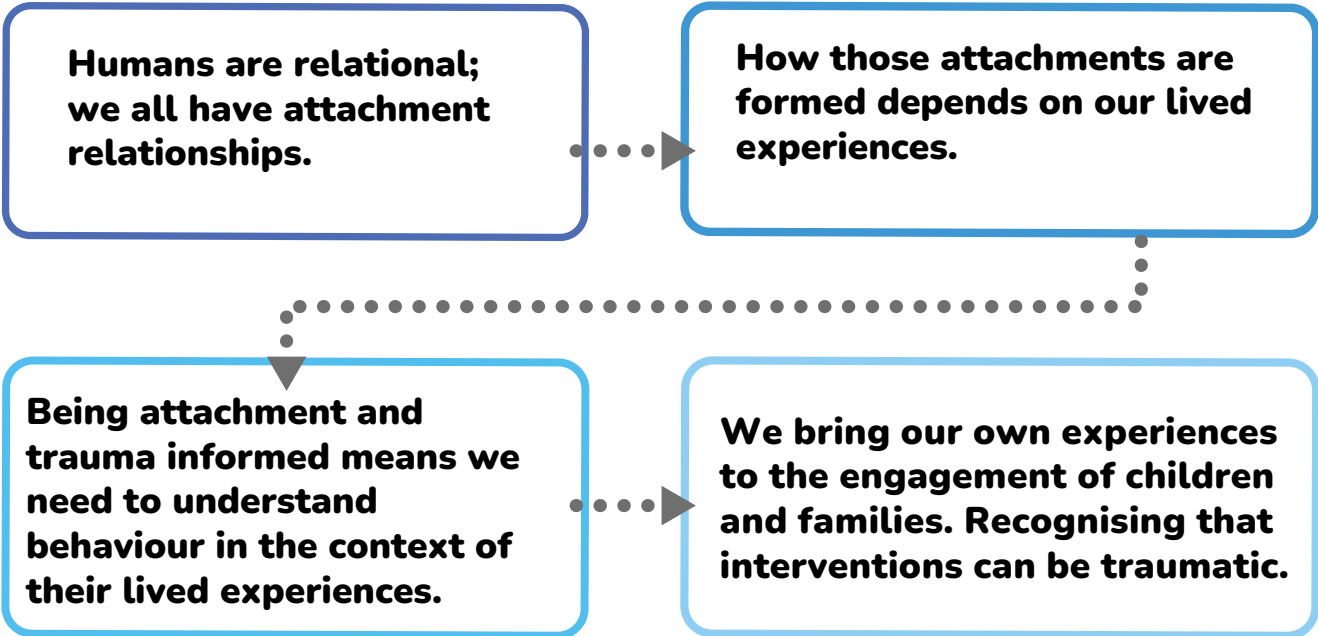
Humans are relational; we all have attachment relationships.

How those attachments are formed depends on our lived experiences.

Being attachment and trauma informed means we need to understand behaviour in the context of their lived experiences.

We bring our own experiences to the engagement of children and families. Recognising that interventions can be traumatic.